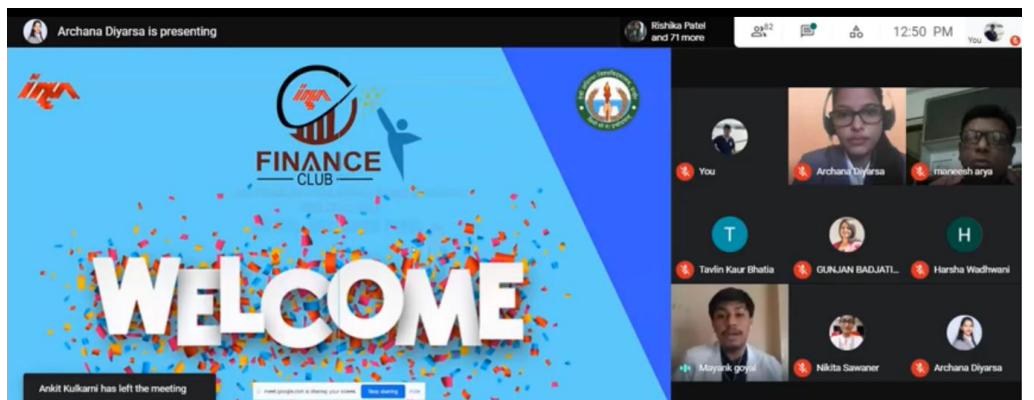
Archana Diyarsa is presenting

Rishika Patel and 71 more

82

12:50 PM

You

ims

ims

FINANCE CLUB

WELCOME

Ankit Kulkarni has left the meeting

meet.google.com is sharing your screen. Stop sharing Hide

You

Archana Diyarsa

maneesh arya

T

Tavlin Kaur Bhatia

GUNJAN BADJATI...

H

Harsha Wadhwani

Mayank goyal

Nikita Sawaner

Archana Diyarsa